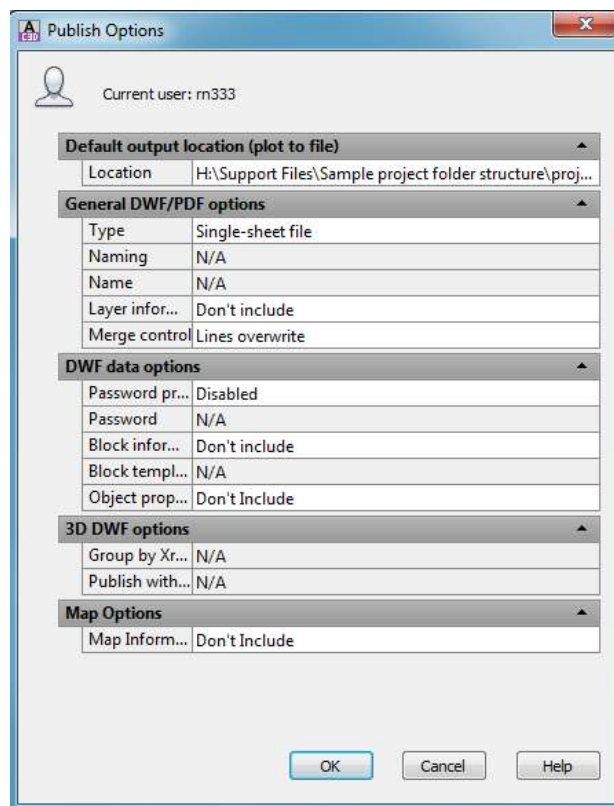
Publish Options

Current user: rn333

Default output location (plot to file)

| Location | H:\Support Files\Sample project folder structure\proj... |
|---|---|

General DWF/PDF options

| Type | Single-sheet file |
|---|---|
| Naming | N/A |
| Name | N/A |
| Layer infor... | Don't include |
| Merge control | Lines overwrite |

DWF data options

| Password pr... | Disabled |
|---|---|
| Password | N/A |
| Block infor... | Don't include |
| Block templ... | N/A |
| Object prop... | Don't Include |

3D DWF options

| Group by Xr... | N/A |
|---|---|
| Publish with... | N/A |

Map Options

| Map Inform... | Don't Include |
|---|---|

OK Cancel Help